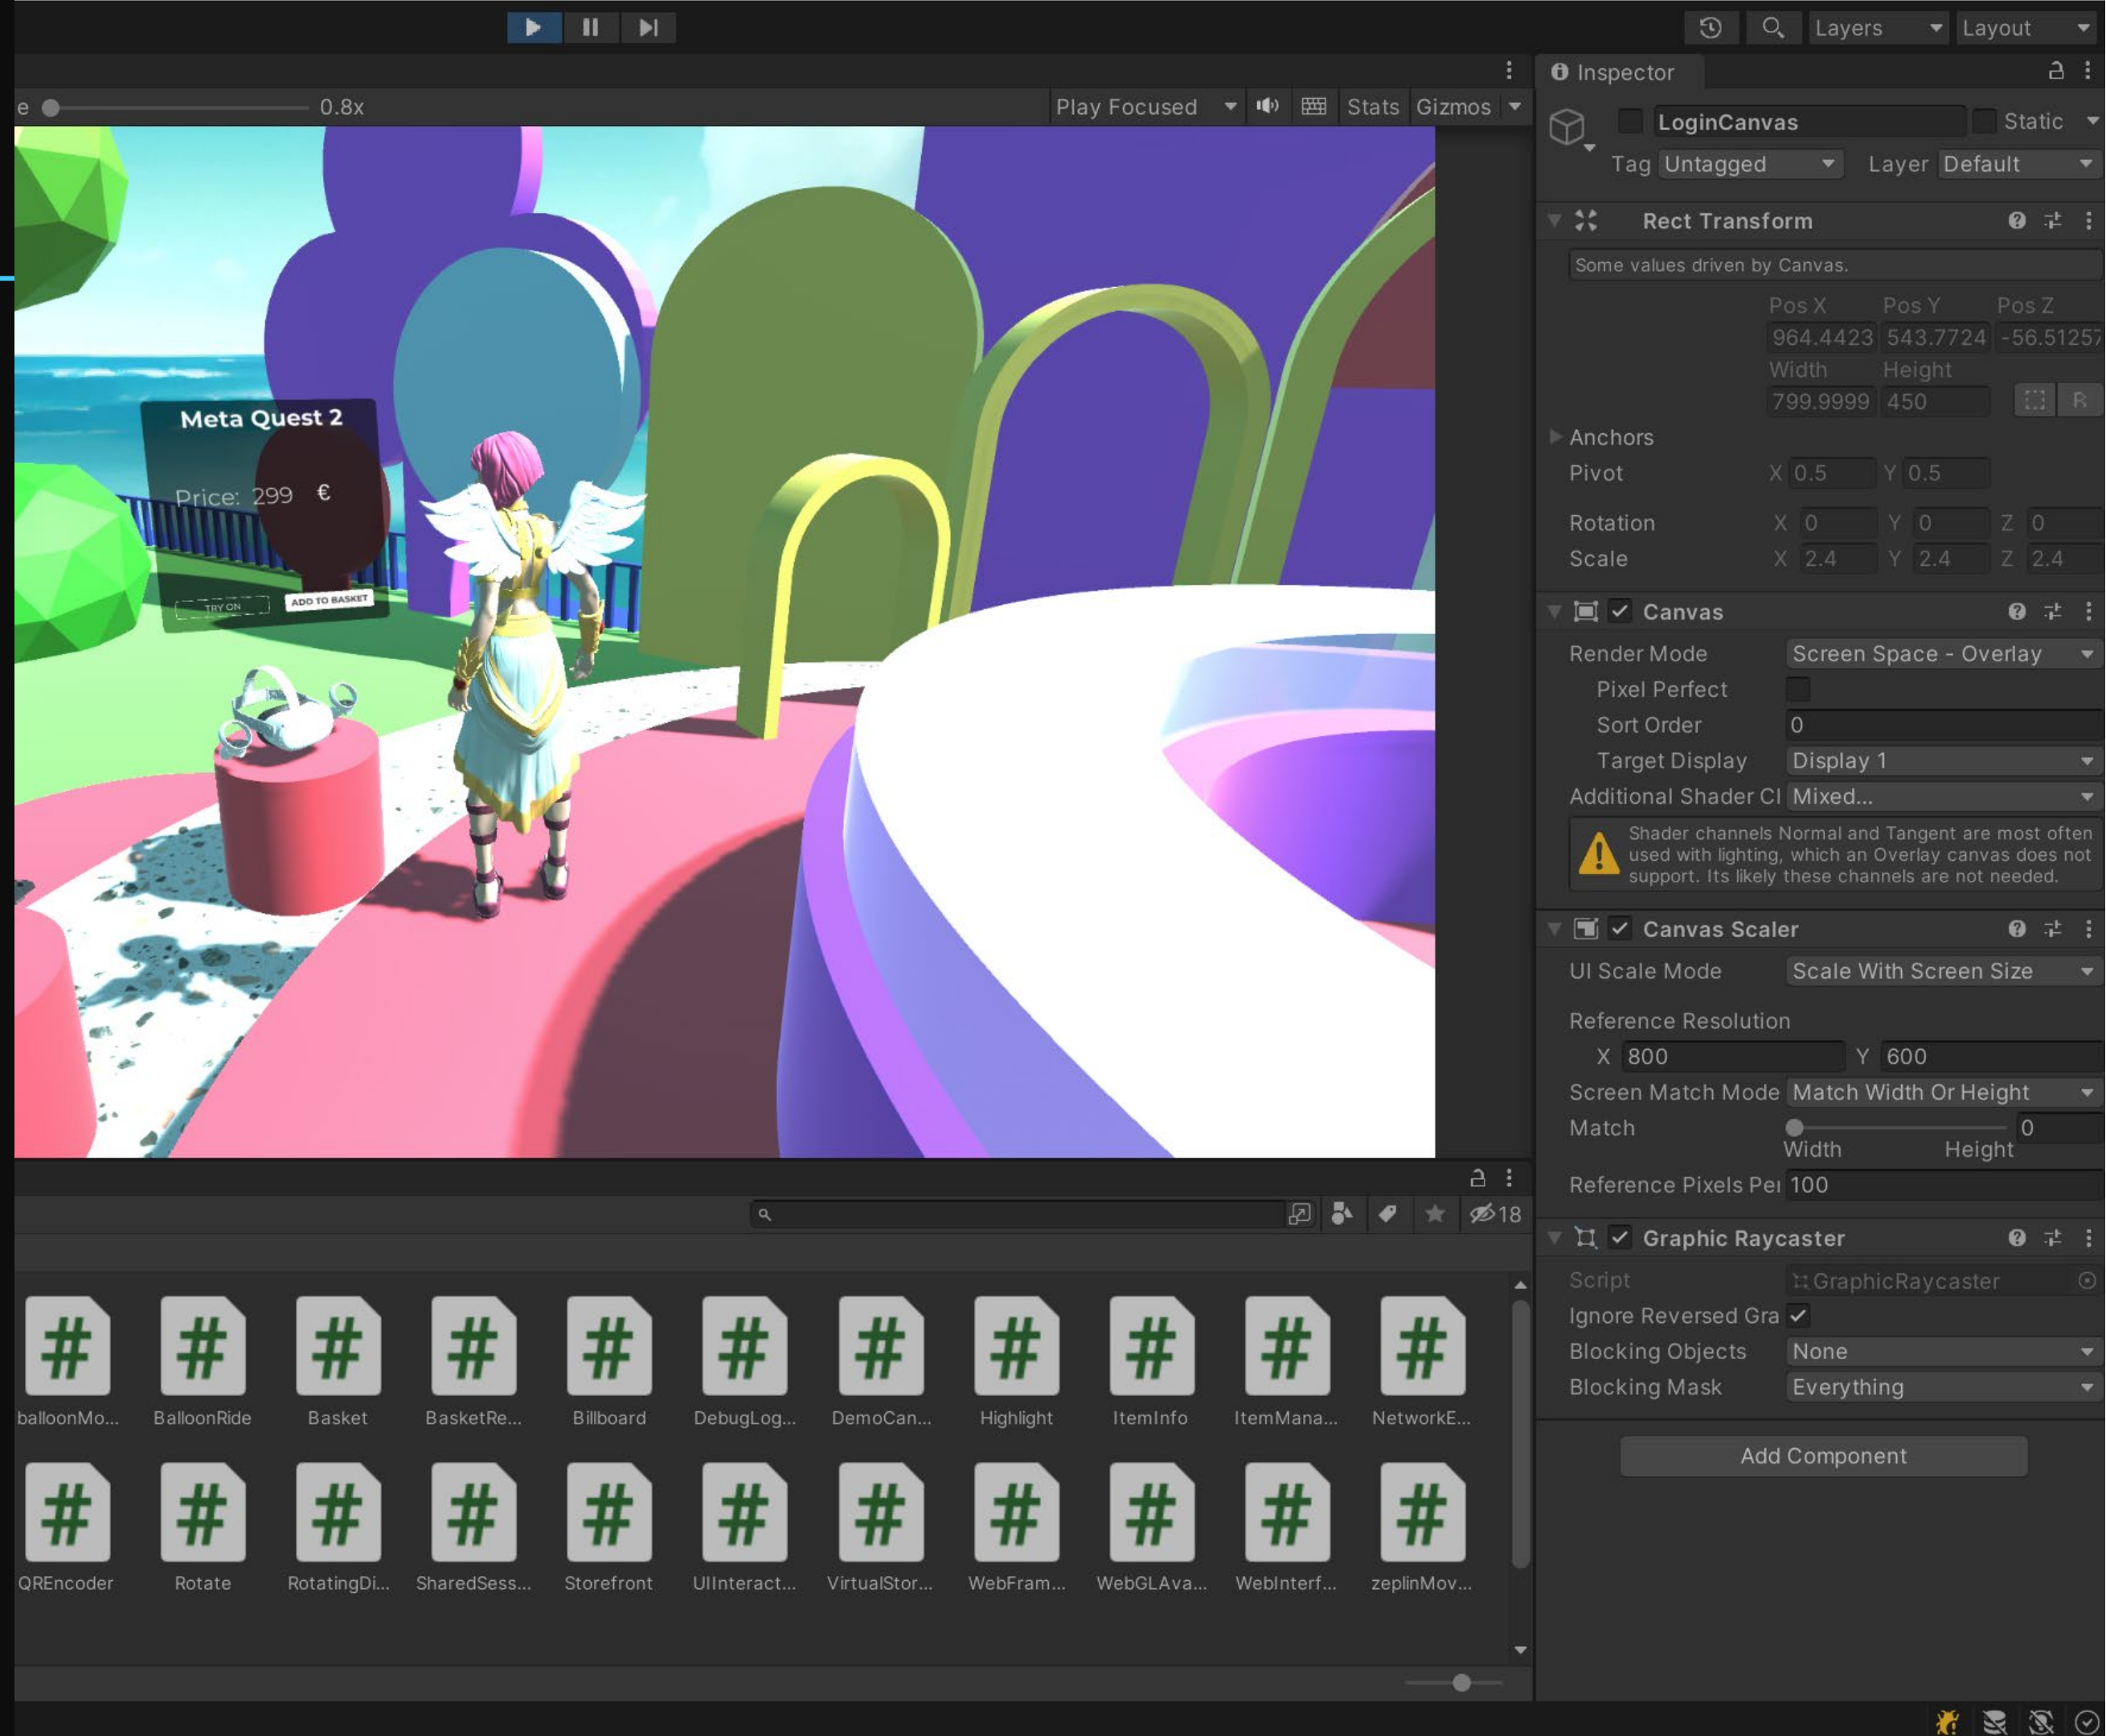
Layers Layout

e 0.8x Play Focused Stats Gizmos

Meta Quest 2
Price: 299 €
TRY ON ADD TO BASKET

Inspector
LoginCanvas Static
Tag Untagged Layer Default

Rect Transform
Some values driven by Canvas.
Pos X Pos Y Pos Z
964.4423 543.7724 -56.51257
Width Height
799.9999 450 R
Anchors
Pivot X 0.5 Y 0.5
Rotation X 0 Y 0 Z 0
Scale X 2.4 Y 2.4 Z 2.4

Canvas
Render Mode Screen Space - Overlay
Pixel Perfect
Sort Order 0
Target Display Display 1
Additional Shader Cl Mixed...
Shader channels Normal and Tangent are most often used with lighting, which an Overlay canvas does not support. Its likely these channels are not needed.

Canvas Scaler
UI Scale Mode Scale With Screen Size
Reference Resolution
X 800 Y 600
Screen Match Mode Match Width Or Height
Match 0
Width Height
Reference Pixels Pei 100

Graphic Raycaster
Script GraphicRaycaster
Ignore Reversed Gra
Blocking Objects None
Blocking Mask Everything

Add Component

18

balloonMo... BalloonRide Basket BasketRe... Billboard DebugLog... DemoCan... Highlight ItemInfo ItemMana... NetworkE...
QREncoder Rotate RotatingDi... SharedSess... Storefront UIInteract... VirtualStor... WebFram... WebGLAva... WebInterf... zeplinMov...